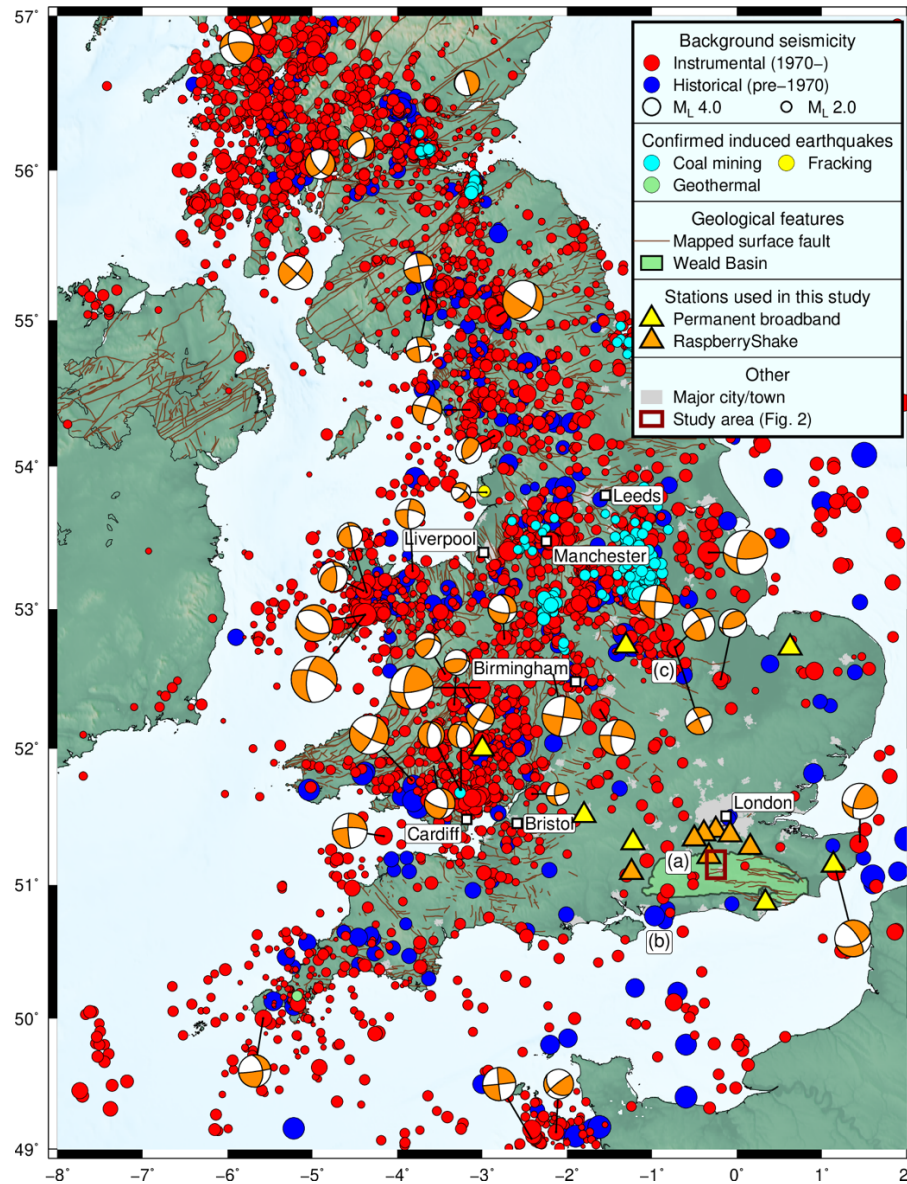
57°
56°
55°
54°
53°
52°
51°
50°
49°

−8°
−7°
−6°
−5°
−4°
−3°
−2°
−1°
0°
1°
2°

Background seismicity
Instrumental (1970–)
Historical (pre–1970)
$M_L$ 4.0
$M_L$ 2.0

Confirmed induced earthquakes
Coal mining
Fracking
Geothermal

Geological features
Mapped surface fault
Weald Basin

Stations used in this study
Permanent broadband
RaspberryShake

Other
Major city/town
Study area (Fig. 2)

Leeds
Liverpool
Manchester
Birmingham
(c)
London
Cardiff
Bristol
(a)
(b)